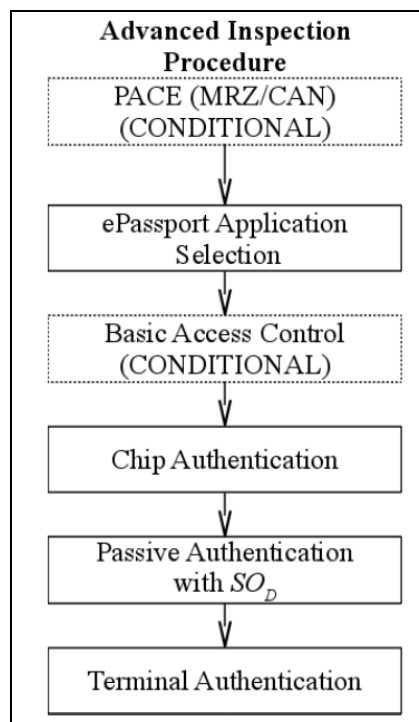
Advanced Inspection Procedure

PACE (MRZ/CAN) (CONDITIONAL)

ePassport Application Selection

Basic Access Control (CONDITIONAL)

Chip Authentication

Passive Authentication with $SO_D$

Terminal Authentication